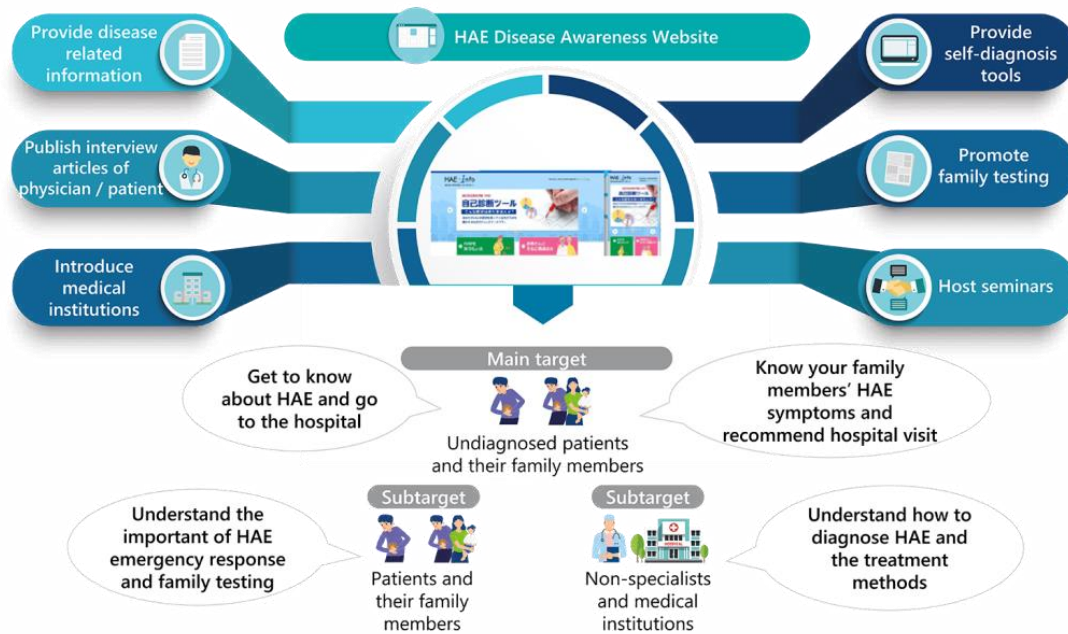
HAE Disease Awareness Website

Provide disease related information

Publish interview articles of physician / patient

Introduce medical institutions

Provide self-diagnosis tools

Promote family testing

Host seminars

HAE Info

自己診断ツール

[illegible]

Main target

Get to know about HAE and go to the hospital

Undiagnosed patients and their family members

Know your family members' HAE symptoms and recommend hospital visit

Subtarget

Understand the important of HAE emergency response and family testing

Patients and their family members

Subtarget

Non-specialists and medical institutions

Understand how to diagnose HAE and the treatment methods